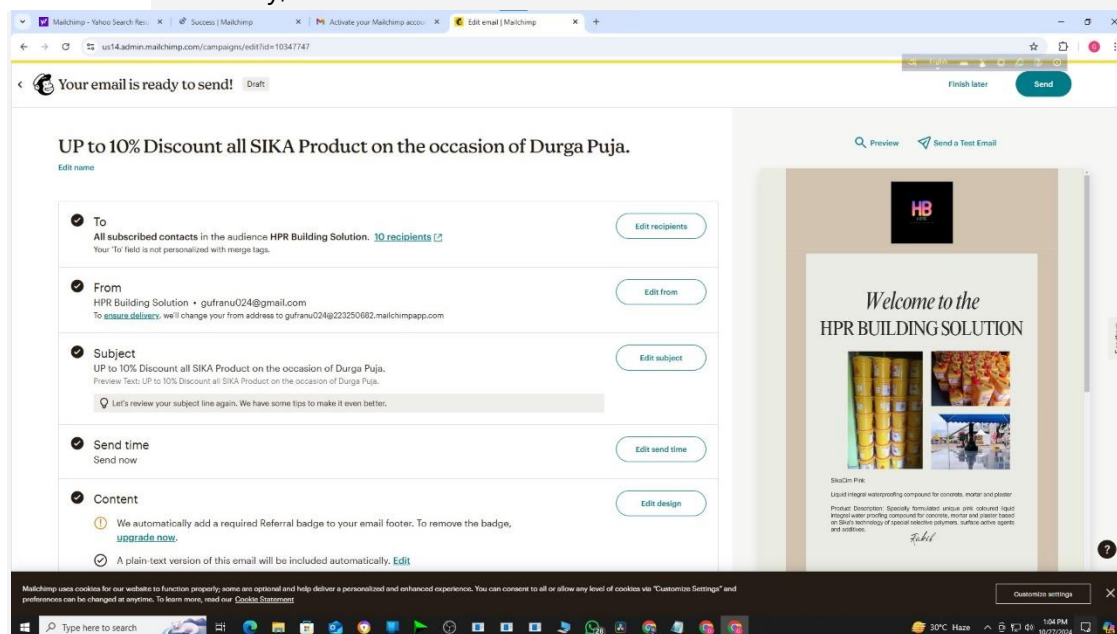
Mailchimp - Yahoo Search Resu
Success | Mailchimp
Activate your Mailchimp accou
Edit email | Mailchimp

us14.admin.mailchimp.com/campaigns/edit?id=10347747

Your email is ready to send! Draft

Finish later
Send

UP to 10% Discount all SIKA Product on the occasion of Durga Puja.
Edit name

Preview
Send a Test Email

To
All subscribed contacts in the audience HPR Building Solution. 10 recipients
Your 'To' field is not personalized with merge tags.
Edit recipients

From
HPR Building Solution • gufranu024@gmail.com
To ensure delivery, we'll change your from address to gufranu024@223250682.mailchimpapp.com
Edit from

Subject
UP to 10% Discount all SIKA Product on the occasion of Durga Puja.
Preview Text: UP to 10% Discount all SIKA Product on the occasion of Durga Puja.
Let's review your subject line again. We have some tips to make it even better.
Edit subject

Send time
Send now
Edit send time

Content
We automatically add a required Referral badge to your email footer. To remove the badge, upgrade now.
A plain-text version of this email will be included automatically. Edit
Edit design

HB

Welcome to the
HPR BUILDING SOLUTION

SikaCim Pink
Liquid integral waterproofing compound for concrete, mortar and plaster
Product Description: Specially formulated unique pink coloured liquid integral water proofing compound for concrete, mortar and plaster based on Sika's technology of special selective polymers, surface active agents and additives.
Rahil

Mailchimp uses cookies for our website to function properly; some are optional and help deliver a personalized and enhanced experience. You can consent to all or allow any level of cookies via "Customize Settings" and preferences can be changed at anytime. To learn more, read our Cookie Statement
Customize settings

Type here to search
30°C Haze
1:04 PM
10/27/2024